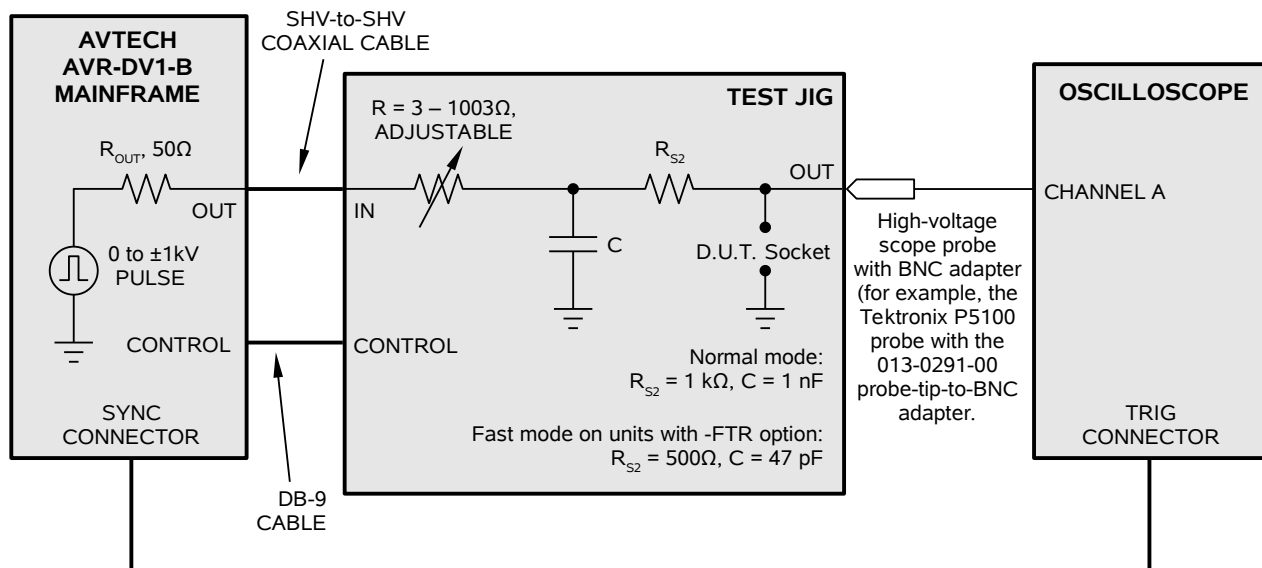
AVTECH
AVR-DV1-B
MAINFRAME

SHV-to-SHV
COAXIAL CABLE

$R_{OUT}$, 50Ω

OUT

0 to ±1kV
PULSE

CONTROL

SYNC
CONNECTOR

DB-9
CABLE

TEST JIG

R = 3 – 1003Ω,
ADJUSTABLE

IN

$R_{S2}$

OUT

C

D.U.T. Socket

CONTROL

Normal mode:
$R_{S2}$ = 1 kΩ, C = 1 nF

Fast mode on units with -FTR option:
$R_{S2}$ = 500Ω, C = 47 pF

High-voltage scope probe with BNC adapter (for example, the Tektronix P5100 probe with the 013-0291-00 probe-tip-to-BNC adapter.

OSCILLOSCOPE

CHANNEL A

TRIG
CONNECTOR